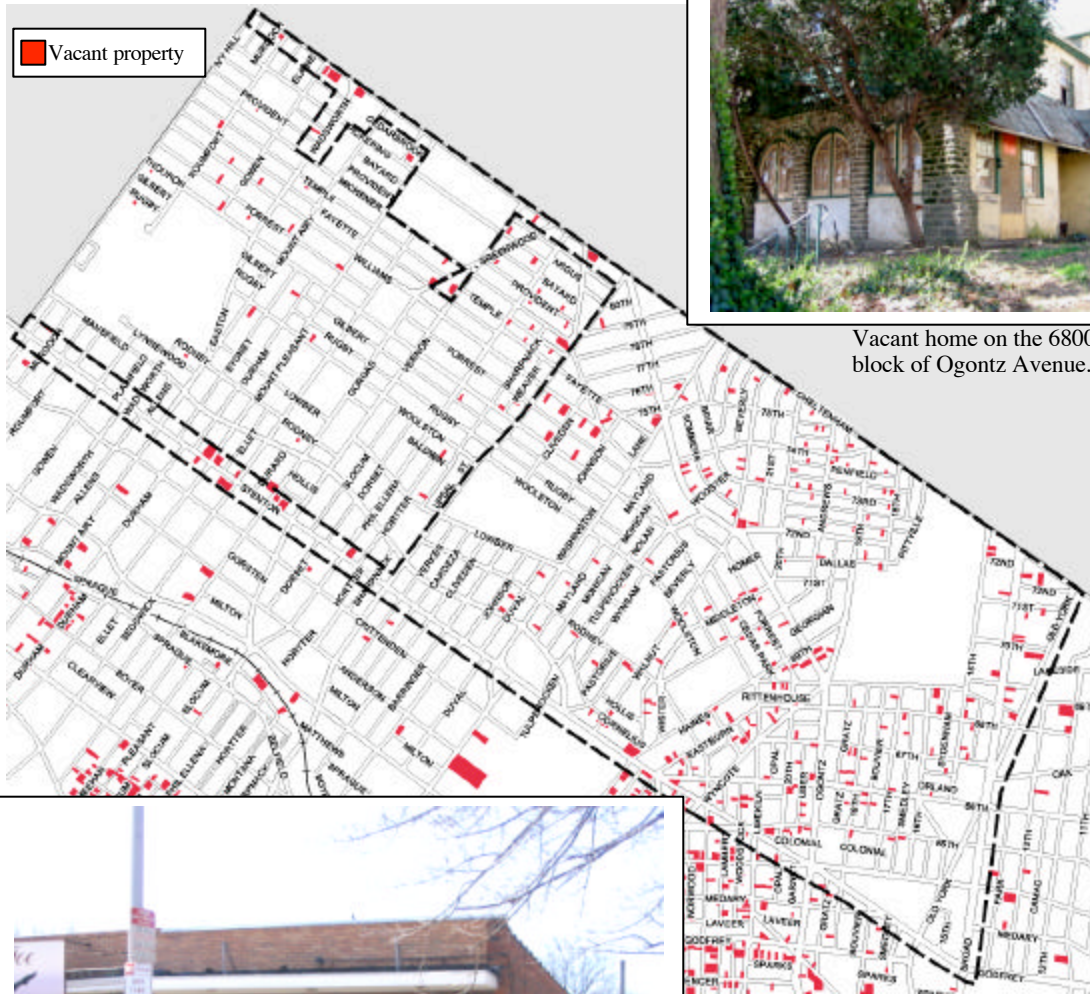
Vacant property

Vacant home on the 6800 block of Ogontz Avenue.

PROVIDENT
FORREST
TEMPLE
FAYETTE
WILLIAMS
SHERWOOD
ARGUS
BAYARD
GILBERT
RUGBY
DURHAM
MOUNT PLEASANT
MAYFIELD
PLAINFIELD
ELLET
STENTON
SLOCUM
DORSET
PHIL ELLENA
FORTTER
WOOLSTON
CLIVEDEN
JOHNSON
LONGVIEW
MAYLAND
BEVERLY
HOMER
DALLAS
72ND
71ST
GEORGIAN
RITTENHOUSE
GRATZ
COLONIAL
OLD YORK
MEDARY
LAVEER
GODFREY
SPARKS
DUVAL
MILTON
GORGAS
BOYER
CLEARVIEW
SEDGWICK
WADSWORTH
ALLENS
75TH
76TH
77TH
78TH
74TH
73RD
PENFIELD
OGONTZ
OPAL
CHELTENHAM
DUVAL